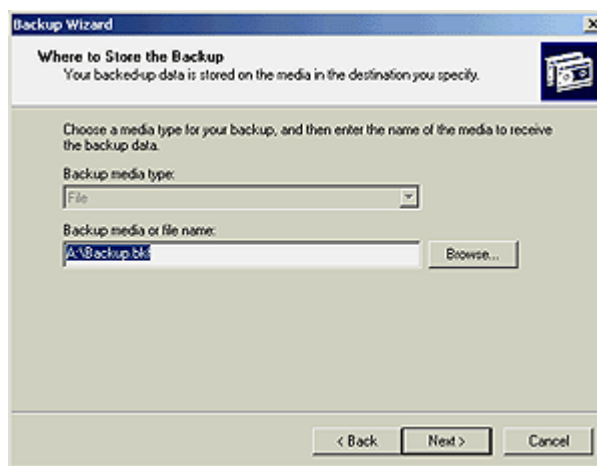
Backup Wizard

Where to Store the Backup
Your backed-up data is stored on the media in the destination you specify.

Choose a media type for your backup, and then enter the name of the media to receive the backup data.

Backup media type:
File

Backup media or file name:
A:\Backup.bkf

Browse...

< Back
Next >
Cancel